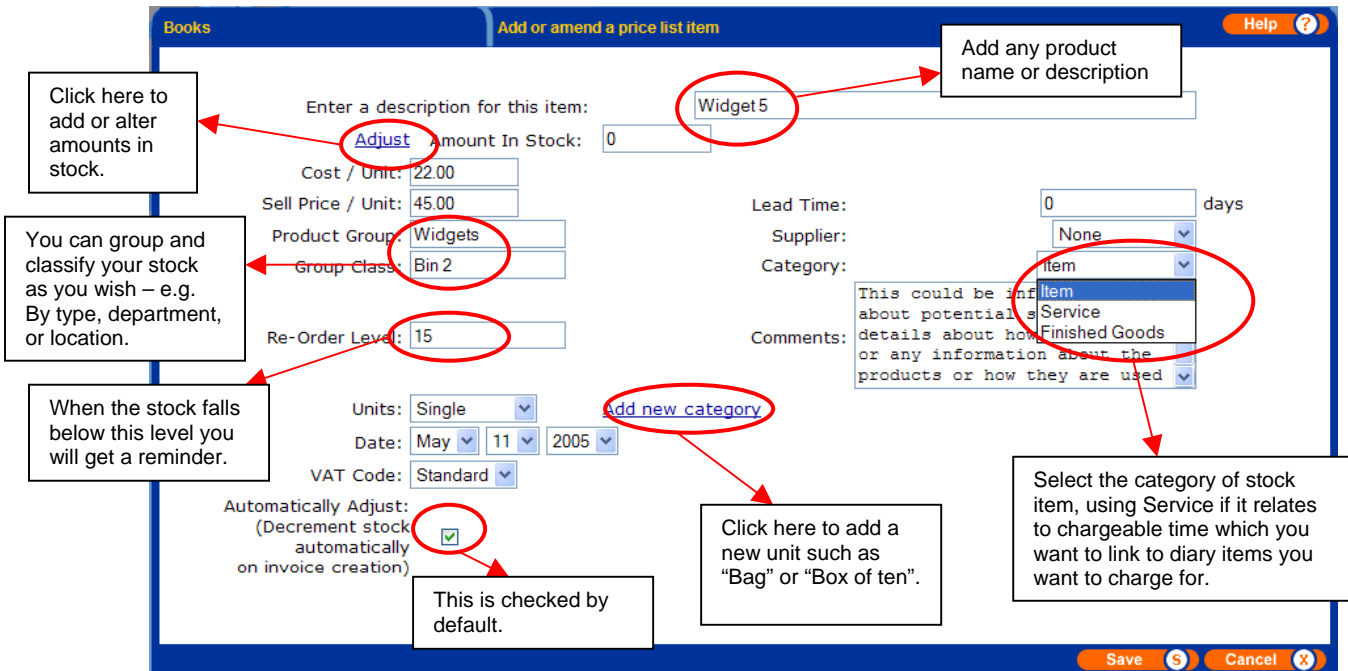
Books

Add or amend a price list item

Help ?

Add any product name or description

Click here to add or alter amounts in stock.

Enter a description for this item: Widget 5

Adjust Amount In Stock: 0

Cost / Unit: 22.00

Sell Price / Unit: 45.00

Lead Time: 0 days

You can group and classify your stock as you wish – e.g. By type, department, or location.

Product Group: Widgets

Supplier: None

Group Class: Bin 2

Category: Item

Item
Service
Finished Goods

Re-Order Level: 15

Comments: This could be inf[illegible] about potential s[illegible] details about how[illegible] or any information about the products or how they are used

When the stock falls below this level you will get a reminder.

Units: Single

Add new category

Date: May 11 2005

VAT Code: Standard

Select the category of stock item, using Service if it relates to chargeable time which you want to link to diary items you want to charge for.

Automatically Adjust: (Decrement stock automatically on invoice creation)

Click here to add a new unit such as "Bag" or "Box of ten".

This is checked by default.

Save S

Cancel X